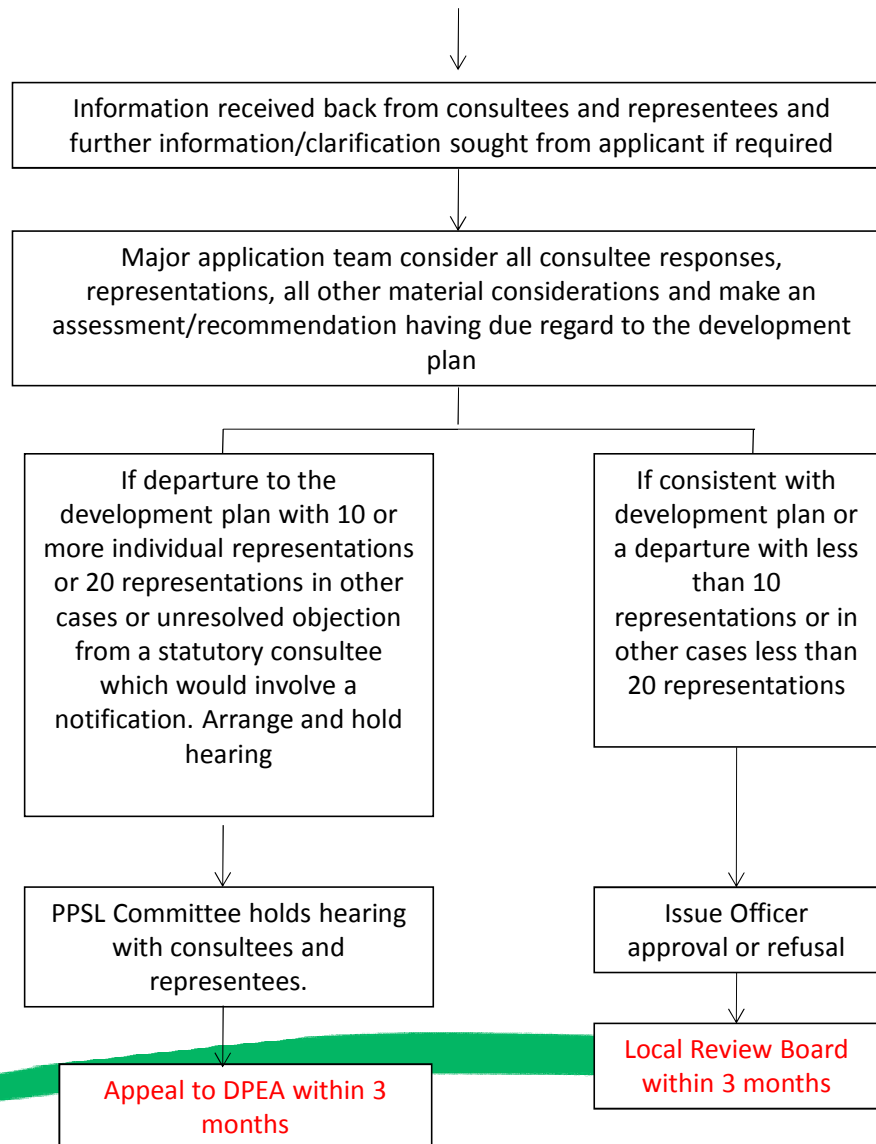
Information received back from consultees and representees and further information/clarification sought from applicant if required

Major application team consider all consultee responses, representations, all other material considerations and make an assessment/recommendation having due regard to the development plan

If departure to the development plan with 10 or more individual representations or 20 representations in other cases or unresolved objection from a statutory consultee which would involve a notification. Arrange and hold hearing

If consistent with development plan or a departure with less than 10 representations or in other cases less than 20 representations

PPSL Committee holds hearing with consultees and representees.

Issue Officer approval or refusal

Appeal to DPEA within 3 months

Local Review Board within 3 months